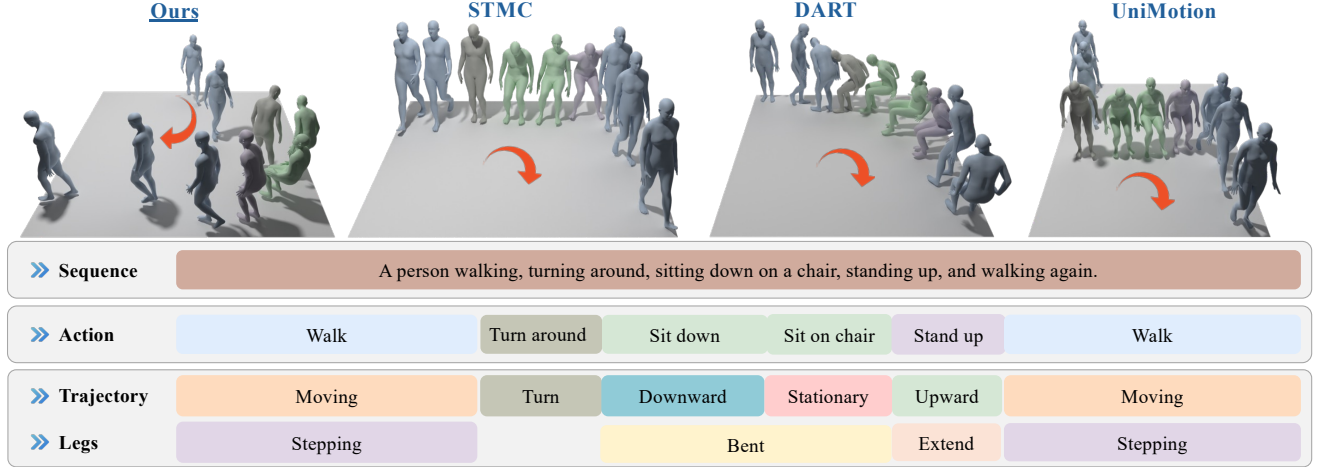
Ours STMC DART UniMotion

» Sequence
A person walking, turning around, sitting down on a chair, standing up, and walking again.

» Action
Walk | Turn around | Sit down | Sit on chair | Stand up | Walk

» Trajectory
Moving | Turn | Downward | Stationary | Upward | Moving

» Legs
Stepping | Bent | Extend | Stepping